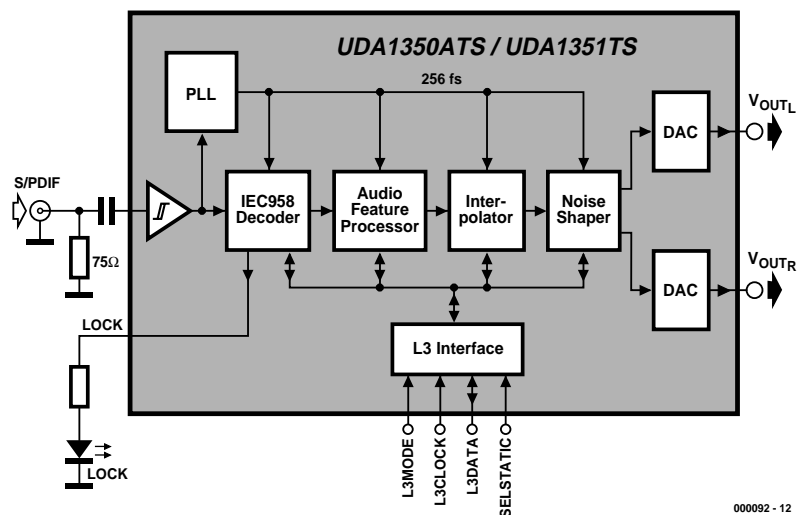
UDA1350ATS / UDA1351TS

PLL

256 fs

S/PDIF

75Ω

IEC958 Decoder

Audio Feature Processor

Interpolator

Noise Shaper

DAC

$V_{OUT_L}$

DAC

$V_{OUT_R}$

LOCK

L3 Interface

LOCK

L3MODE

L3CLOCK

L3DATA

SELSTATIC

000092 - 12